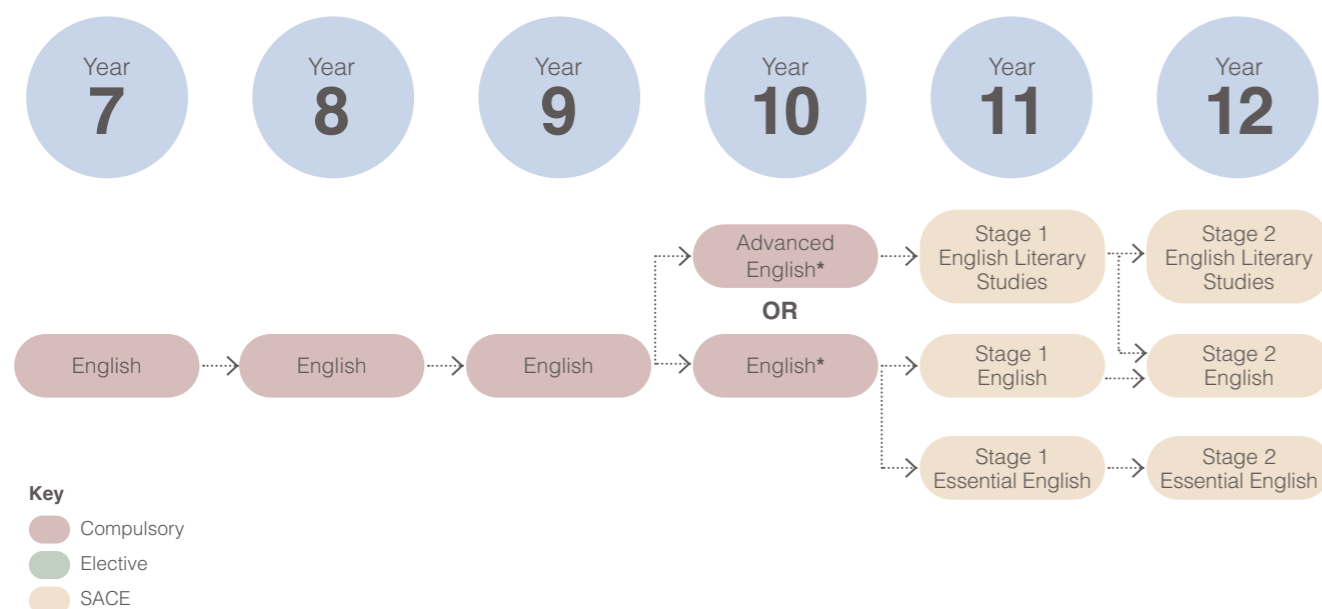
Year 7

Year 8

Year 9

Year 10

Year 11

Year 12

Advanced English*

OR

English*

Stage 1 English Literary Studies

Stage 2 English Literary Studies

English

English

English

Stage 1 English

Stage 2 English

Stage 1 Essential English

Stage 2 Essential English

Key

Compulsory

Elective

SACE